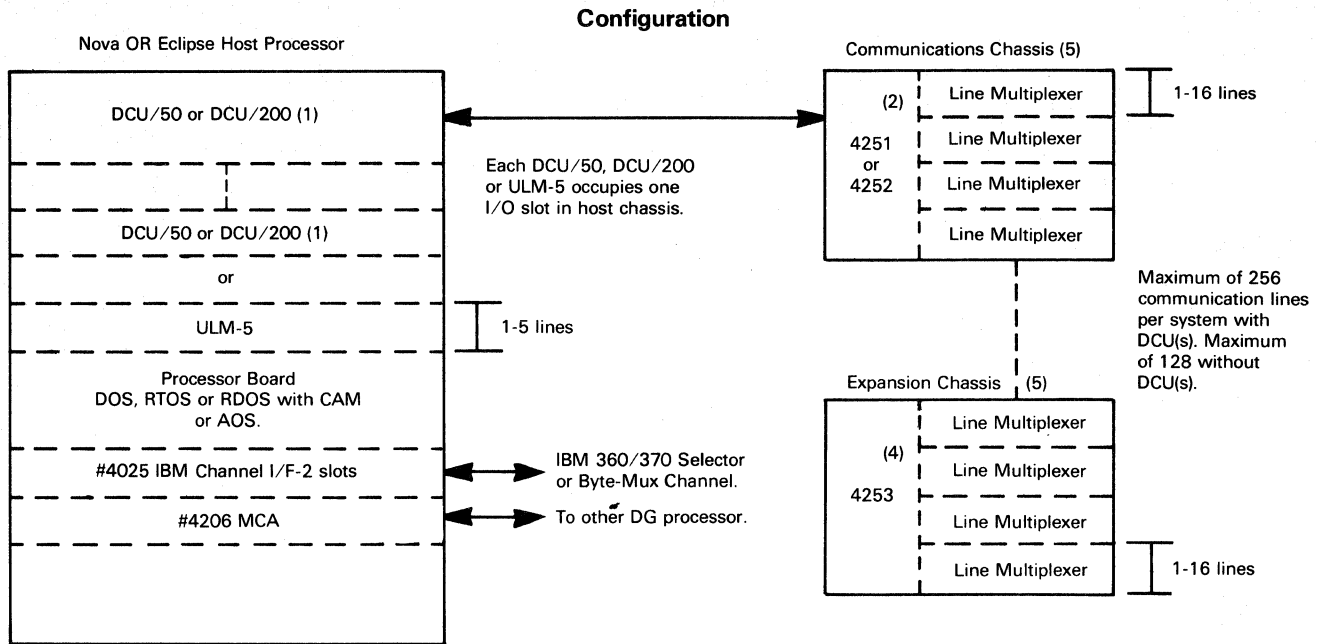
Configuration

Nova OR Eclipse Host Processor

DCU/50 or DCU/200 (1)

DCU/50 or DCU/200 (1)

or

ULM-5

1-5 lines

Processor Board
DOS, RTOS or RDOS with CAM
or AOS.

#4025 IBM Channel I/F-2 slots

#4206 MCA

Each DCU/50, DCU/200 or ULM-5 occupies one I/O slot in host chassis.

IBM 360/370 Selector or Byte-Mux Channel.

To other DG processor.

Communications Chassis (5)

(2)

4251
or
4252

Line Multiplexer

Line Multiplexer

Line Multiplexer

Line Multiplexer

1-16 lines

Maximum of 256 communication lines per system with DCU(s). Maximum of 128 without DCU(s).

Expansion Chassis (5)

(4)

4253

Line Multiplexer

Line Multiplexer

Line Multiplexer

Line Multiplexer

1-16 lines